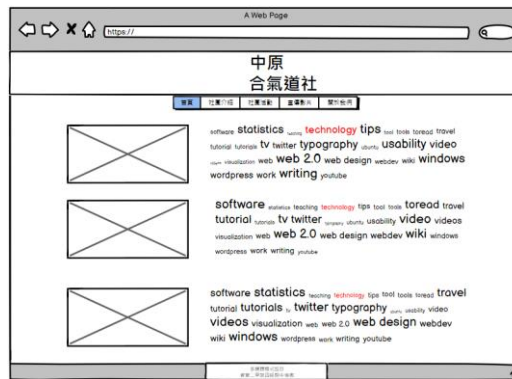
A Web Page

https://

中原
合氣道社

首頁 社團介紹 社團活動 重要影片 關於我們

software statistics teaching technology tips tool tools toread travel tutorial tutorials tv twitter typography ubuntu usability video views visualization web web 2.0 web design webdev wiki windows wordpress work writing youtube

software statistics teaching technology tips tool tools toread travel tutorial tutorials tv twitter typography ubuntu usability video videos visualization web web 2.0 web design webdev wiki windows wordpress work writing youtube

software statistics teaching technology tips tool tools toread travel tutorial tutorials tv twitter typography ubuntu usability video videos visualization web web 2.0 web design webdev wiki windows wordpress work writing youtube

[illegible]
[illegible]